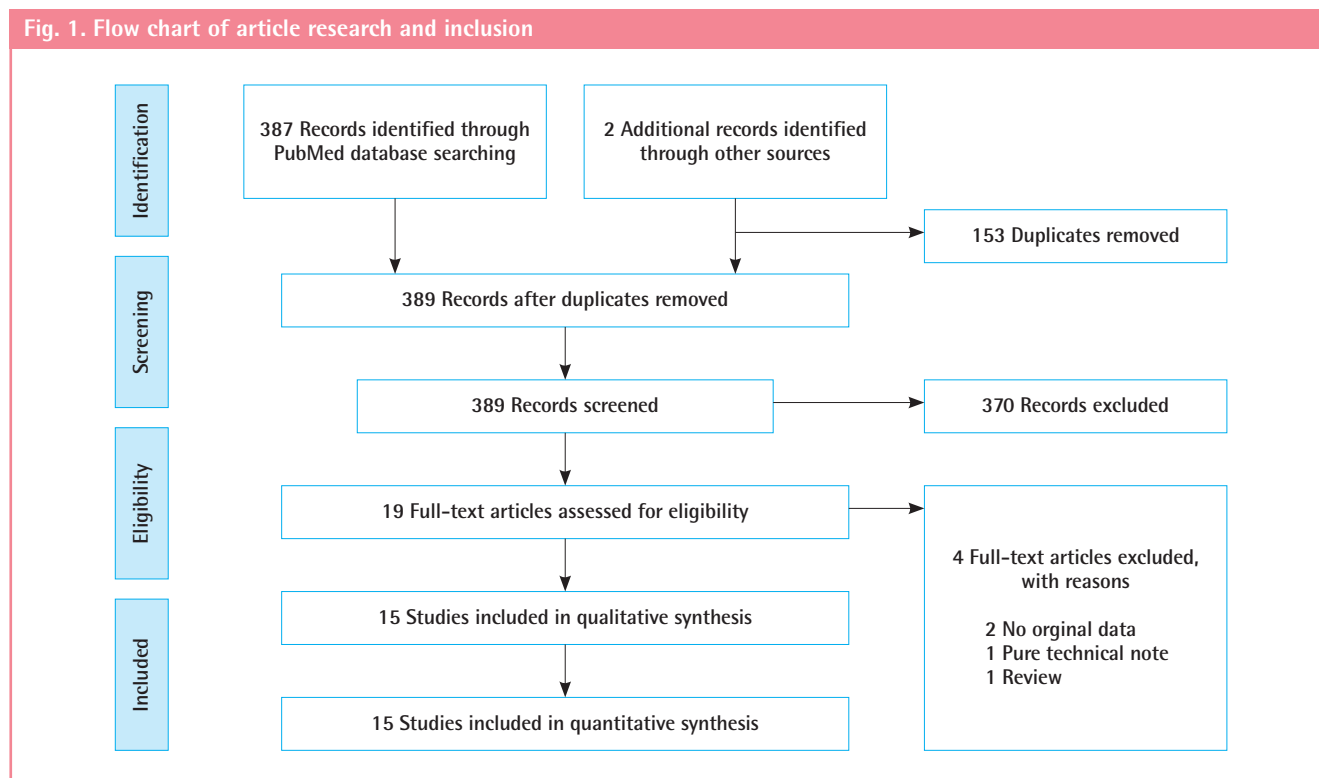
Fig. 1. Flow chart of article research and inclusion

Identification

387 Records identified through PubMed database searching

2 Additional records identified through other sources

153 Duplicates removed

Screening

389 Records after duplicates removed

389 Records screened

370 Records excluded

Eligibility

19 Full-text articles assessed for eligibility

4 Full-text articles excluded, with reasons

2 No orginal data
1 Pure technical note
1 Review

Included

15 Studies included in qualitative synthesis

15 Studies included in quantitative synthesis